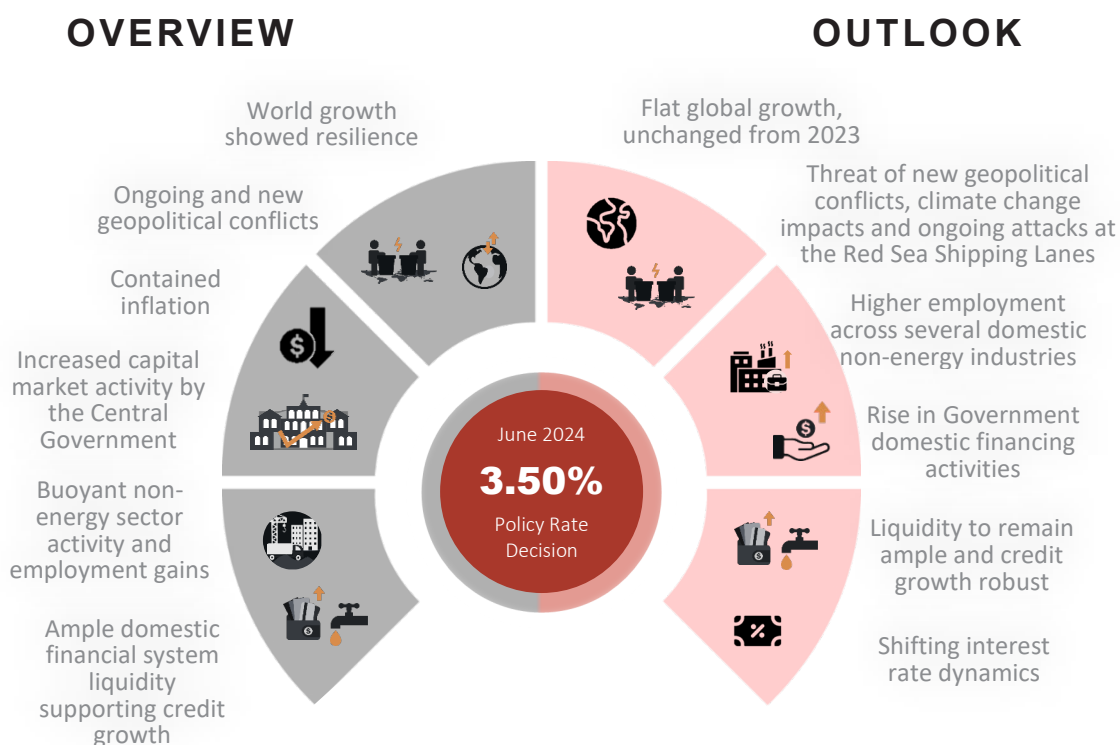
OVERVIEW

OUTLOOK

World growth showed resilience

Ongoing and new geopolitical conflicts

Contained inflation

Increased capital market activity by the Central Government

Buoyant non-energy sector activity and employment gains

Ample domestic financial system liquidity supporting credit growth

Flat global growth, unchanged from 2023

Threat of new geopolitical conflicts, climate change impacts and ongoing attacks at the Red Sea Shipping Lanes

Higher employment across several domestic non-energy industries

Rise in Government domestic financing activities

Liquidity to remain ample and credit growth robust

Shifting interest rate dynamics

June 2024

3.50%

Policy Rate Decision